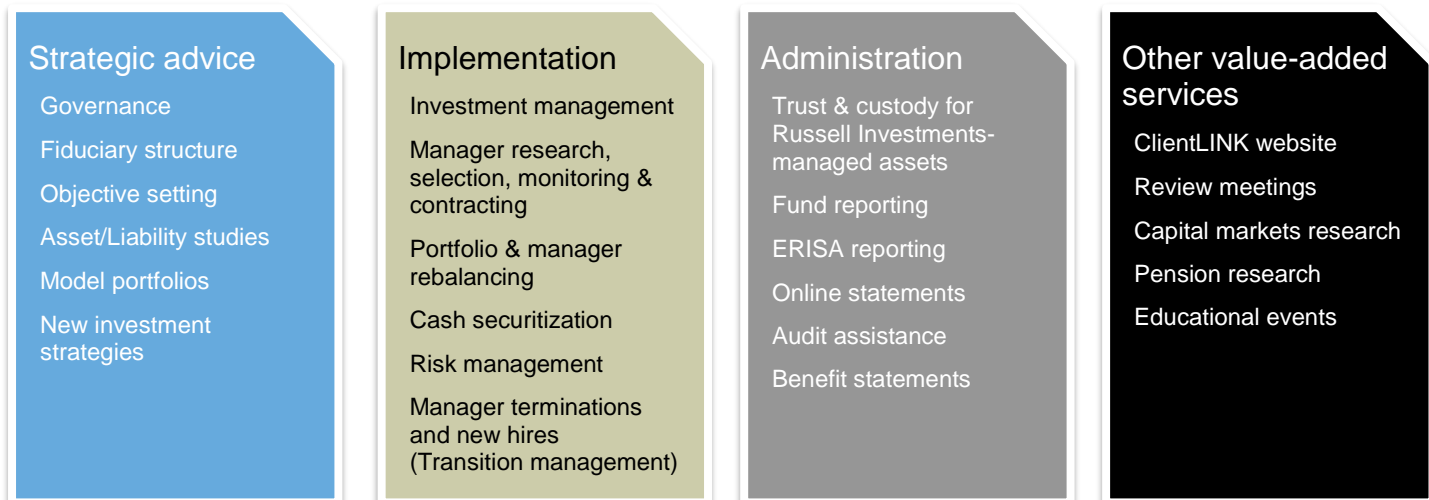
Strategic advice

Governance

Fiduciary structure

Objective setting

Asset/Liability studies

Model portfolios

New investment strategies

Implementation

Investment management

Manager research, selection, monitoring & contracting

Portfolio & manager rebalancing

Cash securitization

Risk management

Manager terminations and new hires (Transition management)

Administration

Trust & custody for Russell Investments-managed assets

Fund reporting

ERISA reporting

Online statements

Audit assistance

Benefit statements

Other value-added services

ClientLINK website

Review meetings

Capital markets research

Pension research

Educational events